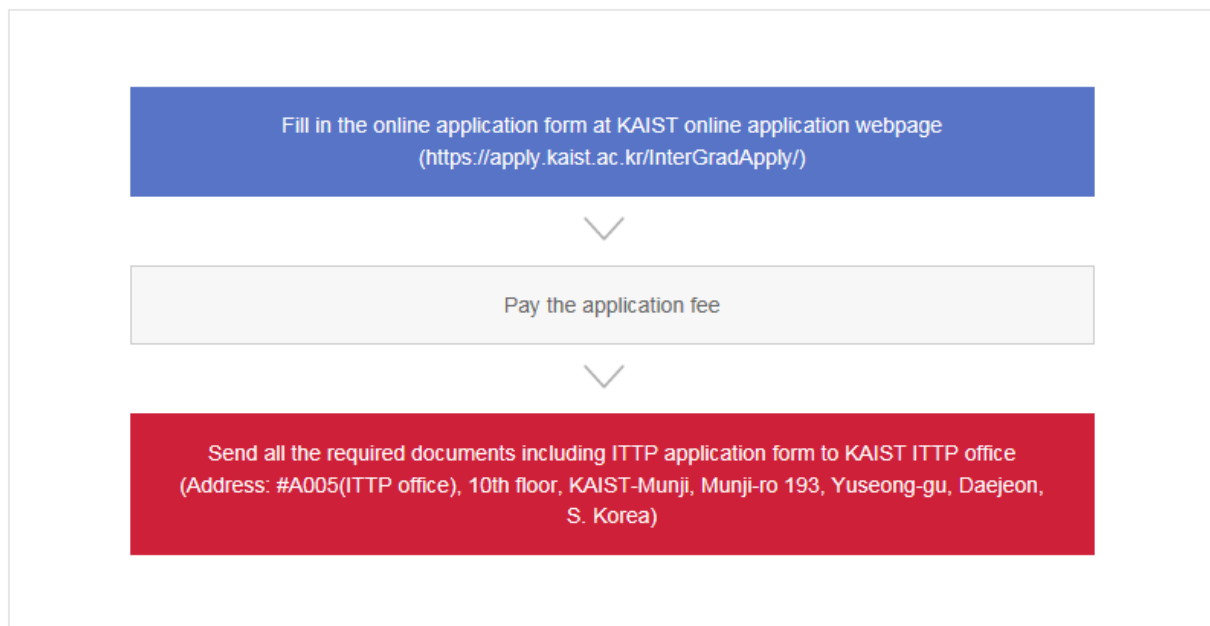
Fill in the online application form at KAIST online application webpage (https://apply.kaist.ac.kr/InterGradApply/)

Pay the application fee

Send all the required documents including ITTP application form to KAIST ITTP office (Address: #A005(ITTP office), 10th floor, KAIST-Munji, Munji-ro 193, Yuseong-gu, Daejeon, S. Korea)